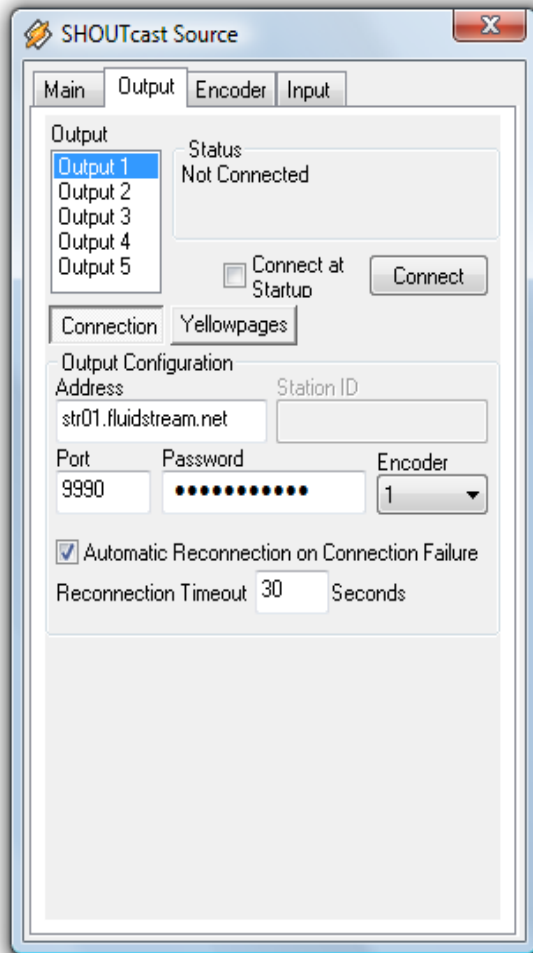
SHOUTcast Source

Main Output Encoder Input

Output
Output 1
Output 2
Output 3
Output 4
Output 5

Status
Not Connected

Connect at Startup

Connect

Connection Yellowpages

Output Configuration
Address
str01.fluidstream.net
Station ID

Port
9990
Password
●●●●●●●●●●●●
Encoder
1

Automatic Reconnection on Connection Failure
Reconnection Timeout 30 Seconds